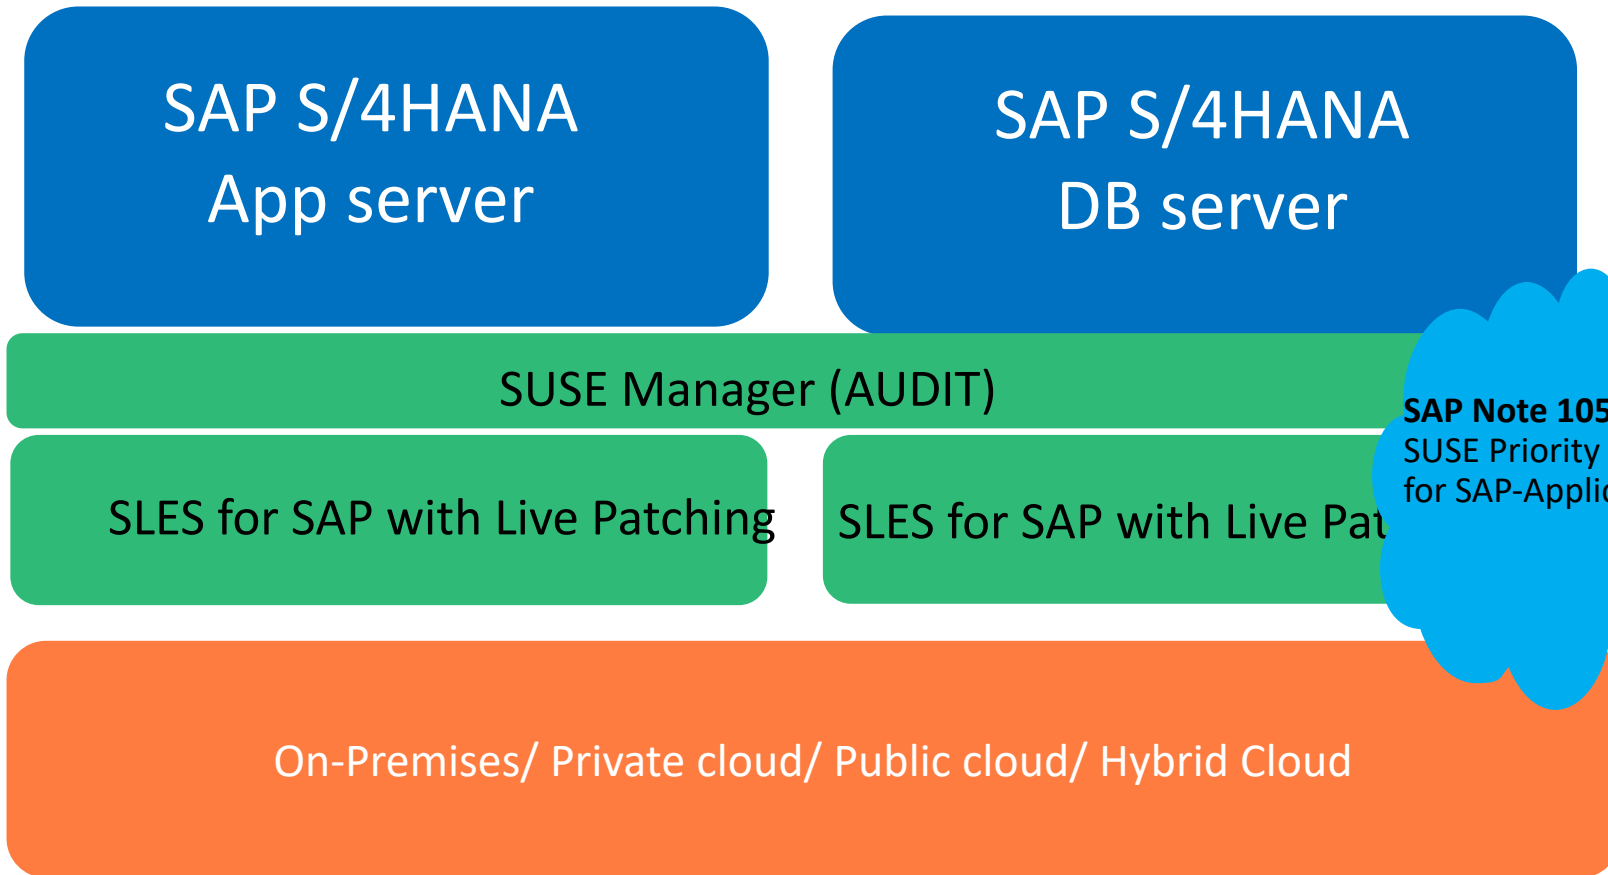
SAP S/4HANA
App server

SAP S/4HANA
DB server

SUSE Manager (AUDIT)

SLES for SAP with Live Patching

SLES for SAP with Live Pat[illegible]

SAP Note 105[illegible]
SUSE Priority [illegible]
for SAP-Applic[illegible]

On-Premises/ Private cloud/ Public cloud/ Hybrid Cloud